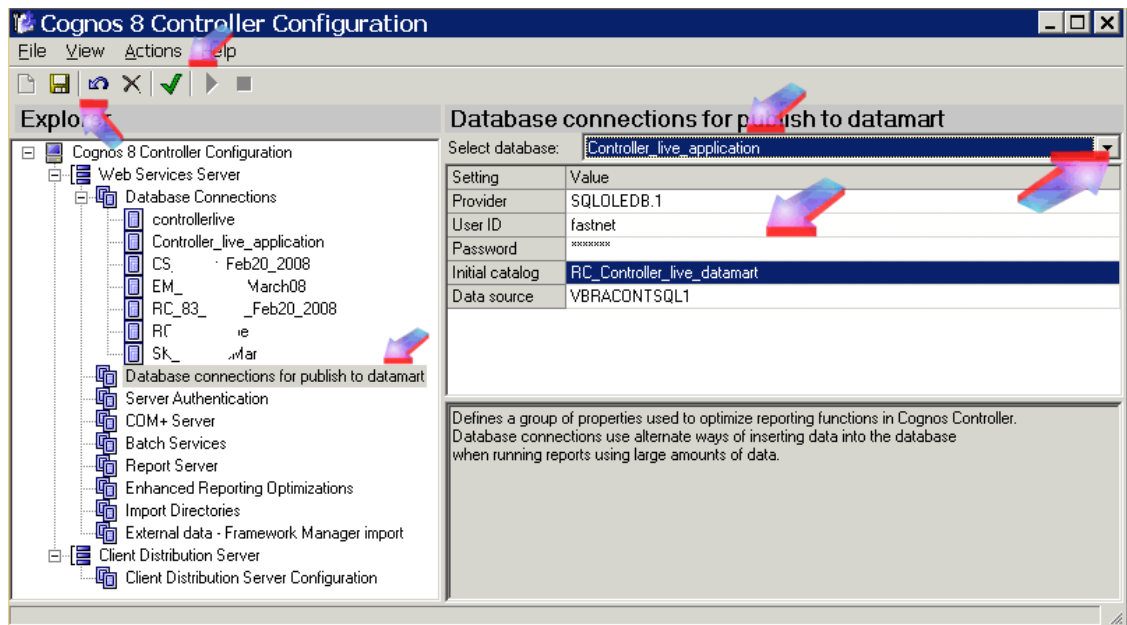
Cognos 8 Controller Configuration

File View Actions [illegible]elp

Explo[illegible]

Cognos 8 Controller Configuration
Web Services Server
Database Connections
controllerlive
Controller_live_application
CS_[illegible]Feb20_2008
EM_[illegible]March08
RC_83_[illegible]Feb20_2008
RC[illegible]e
SK_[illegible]Mar
Database connections for publish to datamart
Server Authentication
COM+ Server
Batch Services
Report Server
Enhanced Reporting Optimizations
Import Directories
External data - Framework Manager import
Client Distribution Server
Client Distribution Server Configuration

Database connections for p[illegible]sh to datamart

Select database: Controller_live_application

| Setting | Value |
|---|---|
| Provider | SQLOLEDB.1 |
| User ID | fastnet |
| Password | ******* |
| Initial catalog | RC_Controller_live_datamart |
| Data source | VBRACONTSQL1 |

Defines a group of properties used to optimize reporting functions in Cognos Controller.
Database connections use alternate ways of inserting data into the database
when running reports using large amounts of data.